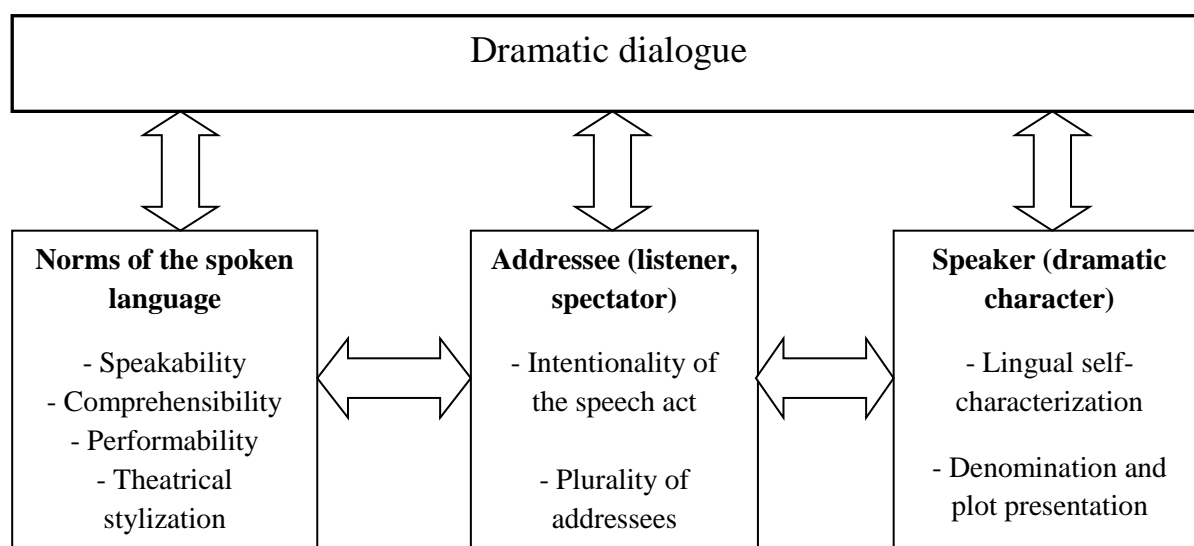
Dramatic dialogue

**Norms of the spoken language**

- Speakability
- Comprehensibility
- Performability
- Theatrical stylization

**Addressee (listener, spectator)**

- Intentionality of the speech act

- Plurality of addressees

**Speaker (dramatic character)**

- Lingual self-characterization

- Denomination and plot presentation